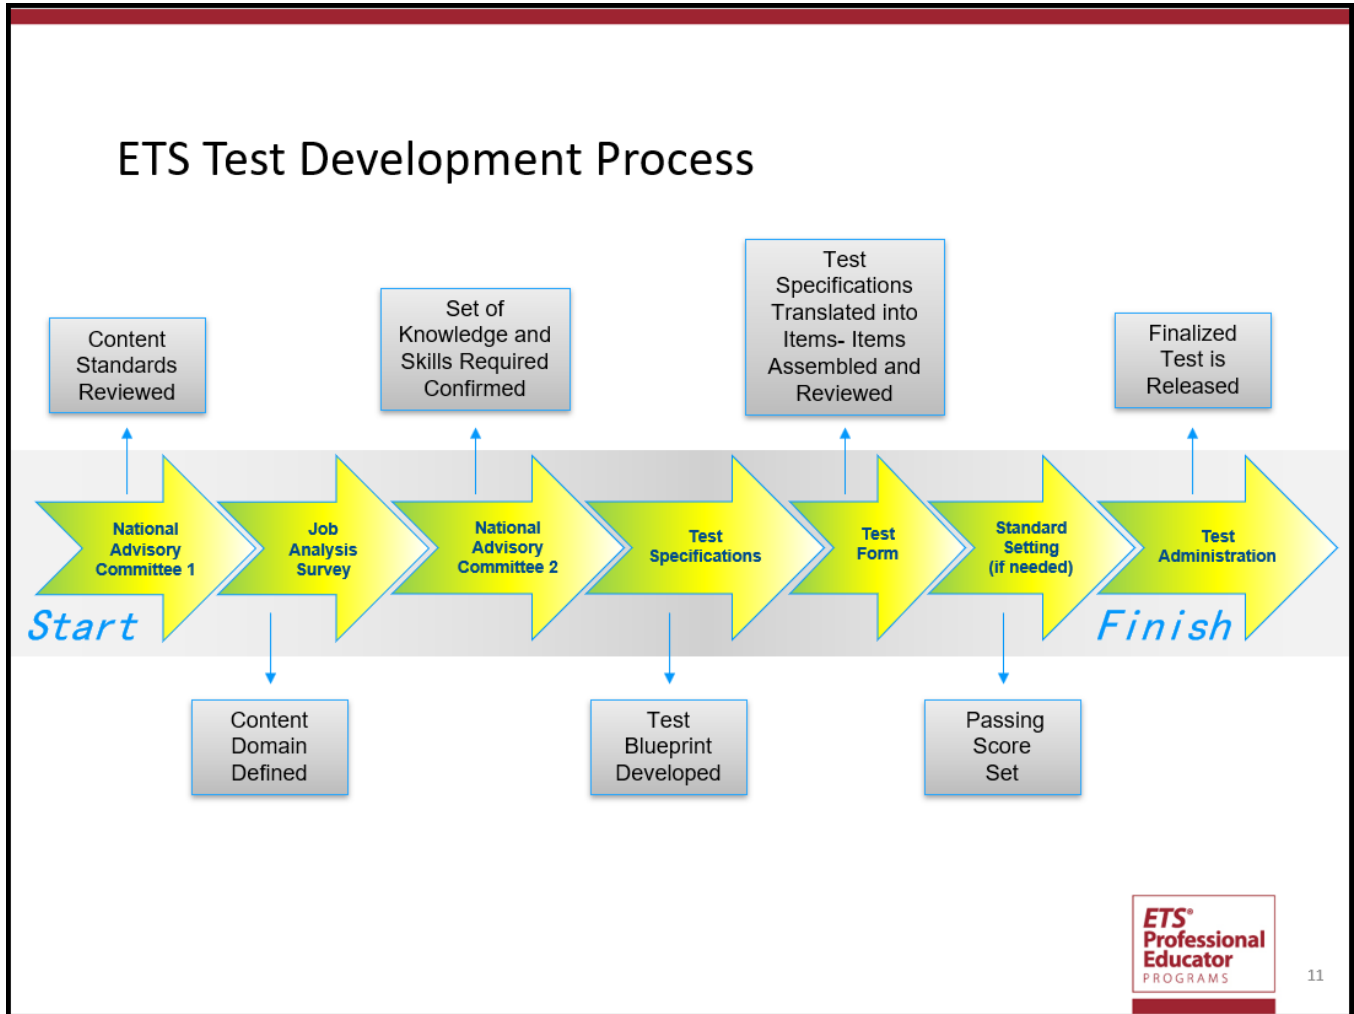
ETS Test Development Process

Content Standards Reviewed

Set of Knowledge and Skills Required Confirmed

Test Specifications Translated into Items- Items Assembled and Reviewed

Finalized Test is Released

National Advisory Committee 1

Job Analysis Survey

National Advisory Committee 2

Test Specifications

Test Form

Standard Setting (if needed)

Test Administration

Start

Finish

Content Domain Defined

Test Blueprint Developed

Passing Score Set

ETS® Professional Educator PROGRAMS

11